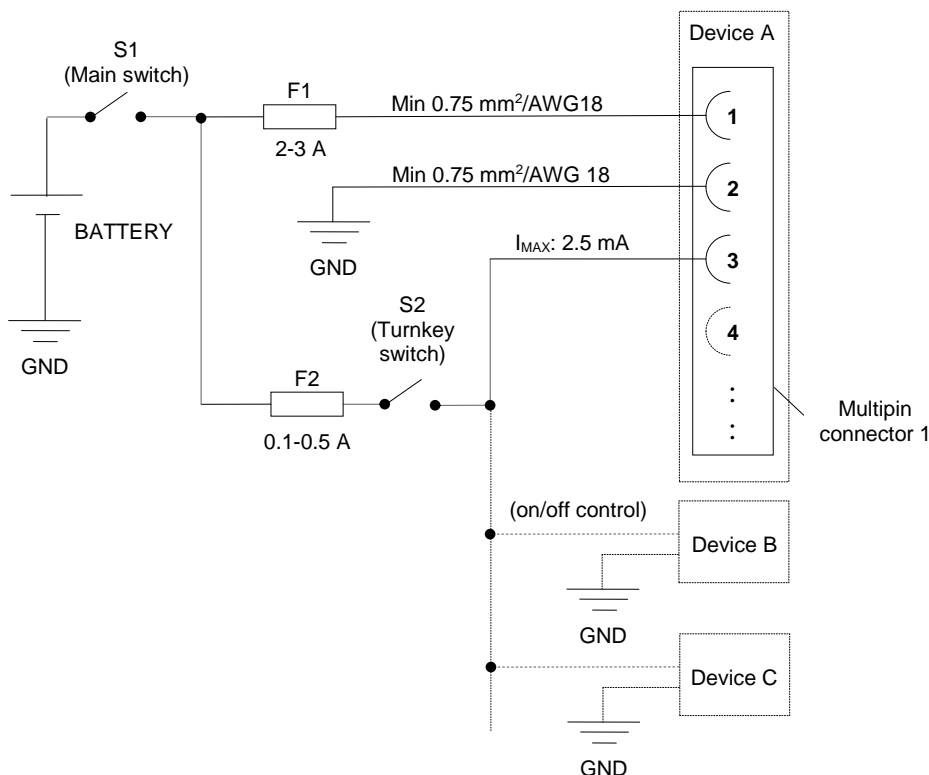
S1
(Main switch)

F1
2-3 A

Min 0.75 mm$^2$/AWG18

Device A

1

Min 0.75 mm$^2$/AWG 18

2

BATTERY

GND

$I_{MAX}$: 2.5 mA

3

S2
(Turnkey
switch)

4

GND

F2
0.1-0.5 A

:
:

Multipin
connector 1

(on/off control)

Device B

GND

Device C

GND